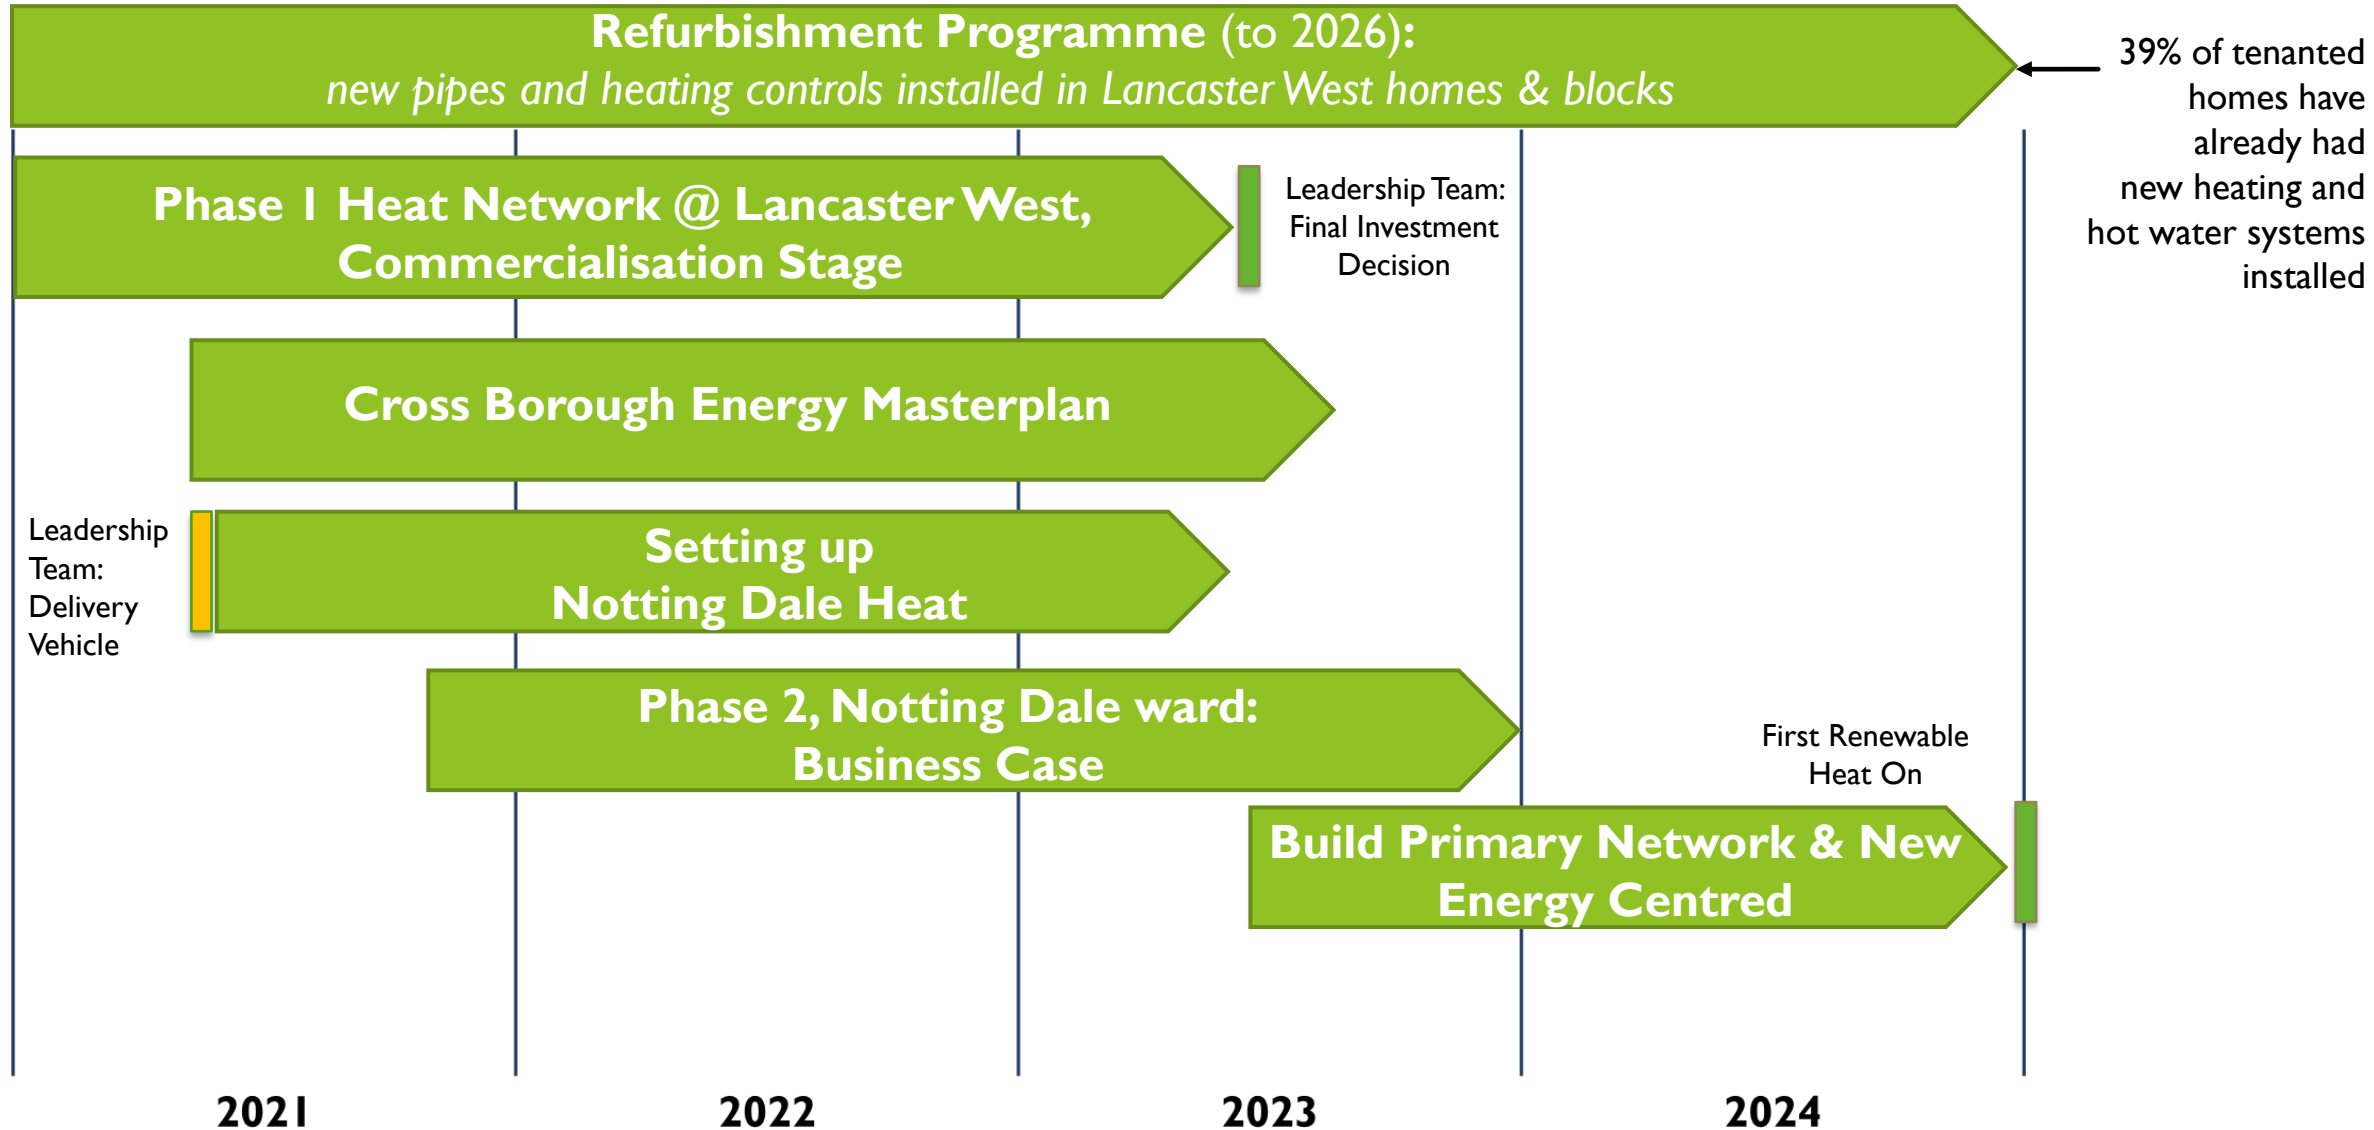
Refurbishment Programme (to 2026):
new pipes and heating controls installed in Lancaster West homes & blocks

39% of tenanted homes have already had new heating and hot water systems installed

Phase 1 Heat Network @ Lancaster West, Commercialisation Stage

Leadership Team: Final Investment Decision

Cross Borough Energy Masterplan

Leadership Team: Delivery Vehicle

Setting up Notting Dale Heat

Phase 2, Notting Dale ward: Business Case

First Renewable Heat On

Build Primary Network & New Energy Centred

2021

2022

2023

2024